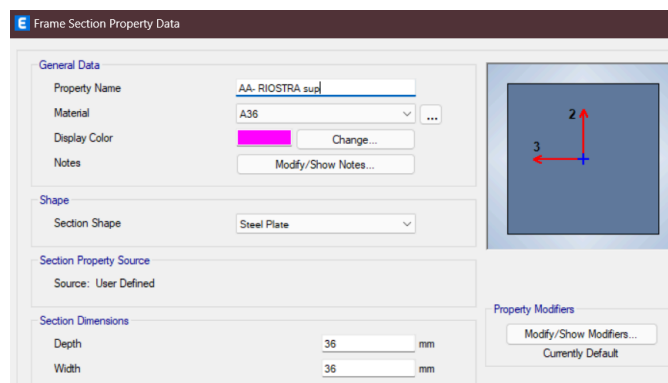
E Frame Section Property Data

General Data

Property Name AA- RIOSTRA sup

Material A36 ...

Display Color Change...

Notes Modify/Show Notes...

Shape

Section Shape Steel Plate

Section Property Source

Source: User Defined

Section Dimensions

Depth 36 mm

Width 36 mm

2

3

Property Modifiers

Modify/Show Modifiers...

Currently Default